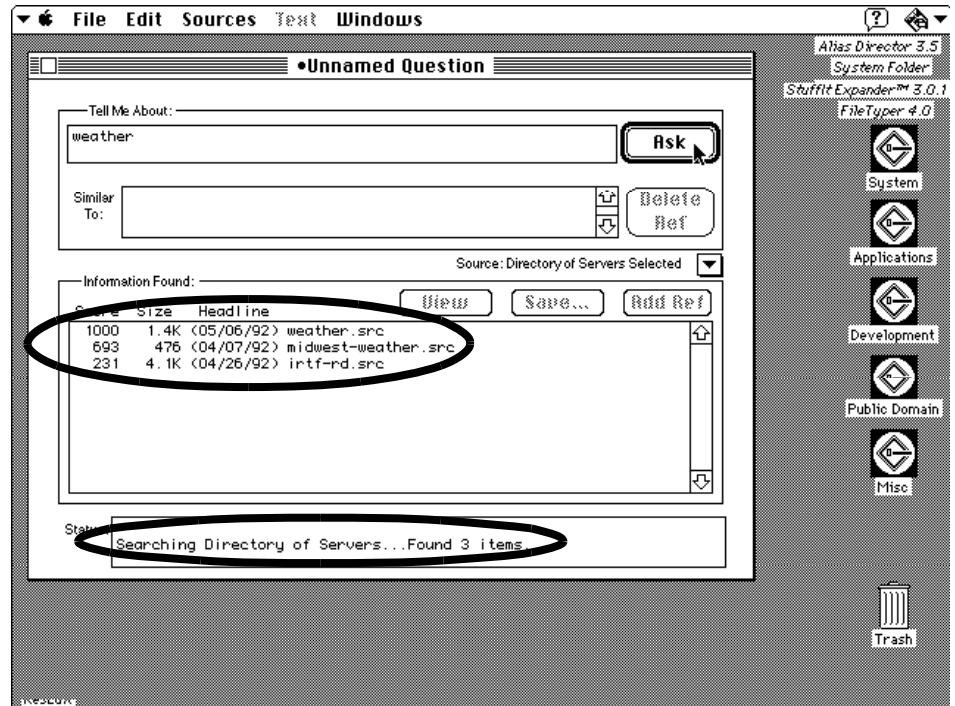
File Edit Sources Text Windows

•Unnamed Question

Tell Me About:

weather

Ask

Similar To:

Delete Ref

Source: Directory of Servers Selected

Information Found:

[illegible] Size Headline

View

Save...

Add Ref

| | | |
|---|---|---|
| 1000 | 1.4K | (05/06/92) weather.src |
| 693 | 476 | (04/07/92) midwest-weather.src |
| 231 | 4.1K | (04/26/92) irtf-rd.src |

Stat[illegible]

Searching Directory of Servers...Found 3 items.

Alias Director 3.5

System Folder

StuffIt Expander™ 3.0.1

FileTyper 4.0

System

Applications

Development

Public Domain

Misc

Trash

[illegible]